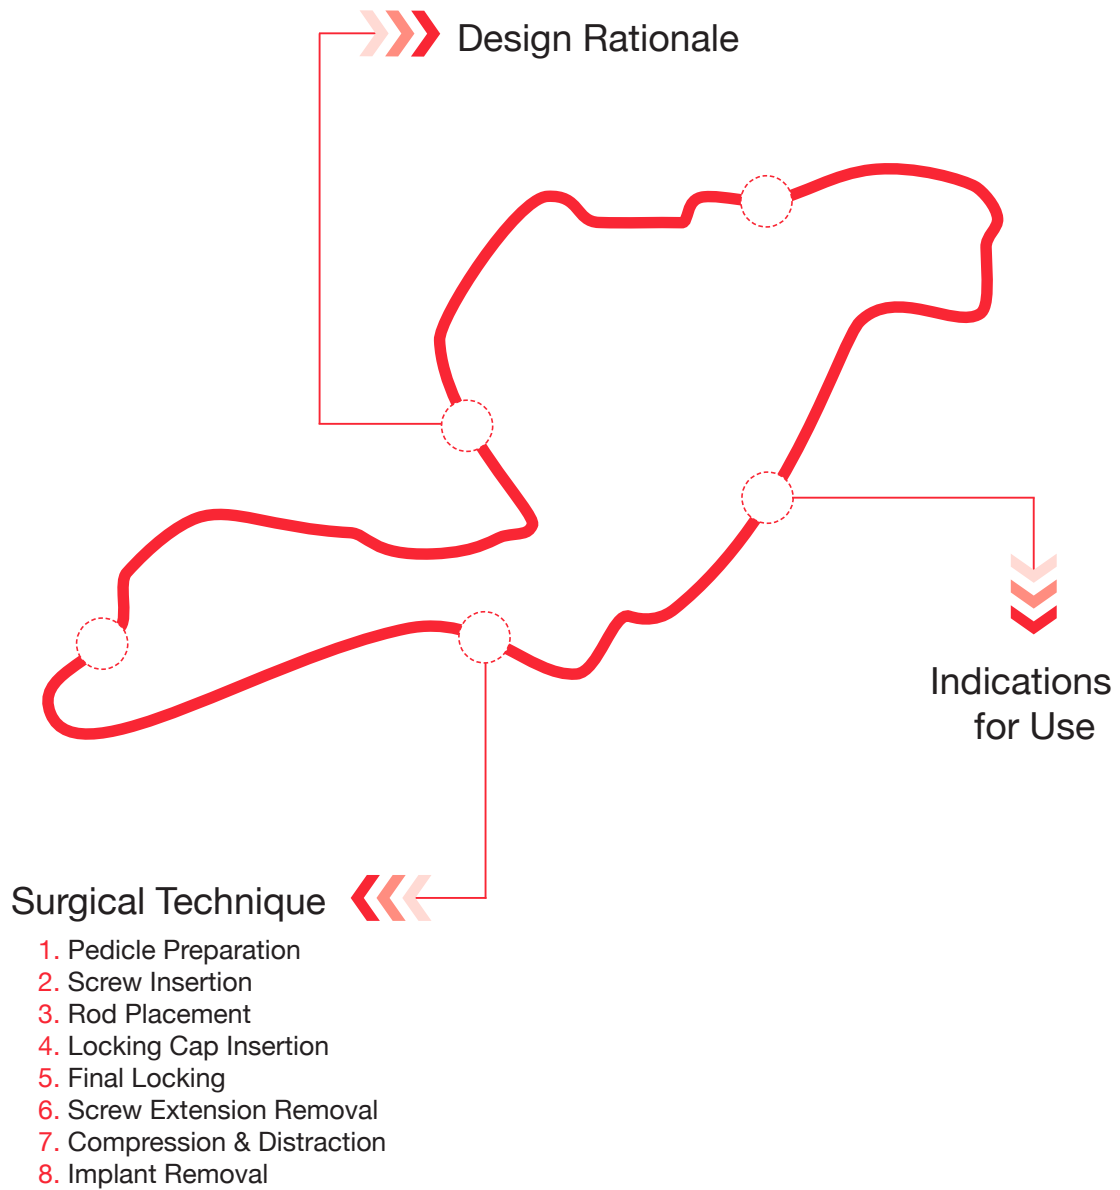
Design Rationale

Indications for Use

Surgical Technique

1. Pedicle Preparation
2. Screw Insertion
3. Rod Placement
4. Locking Cap Insertion
5. Final Locking
6. Screw Extension Removal
7. Compression & Distraction
8. Implant Removal